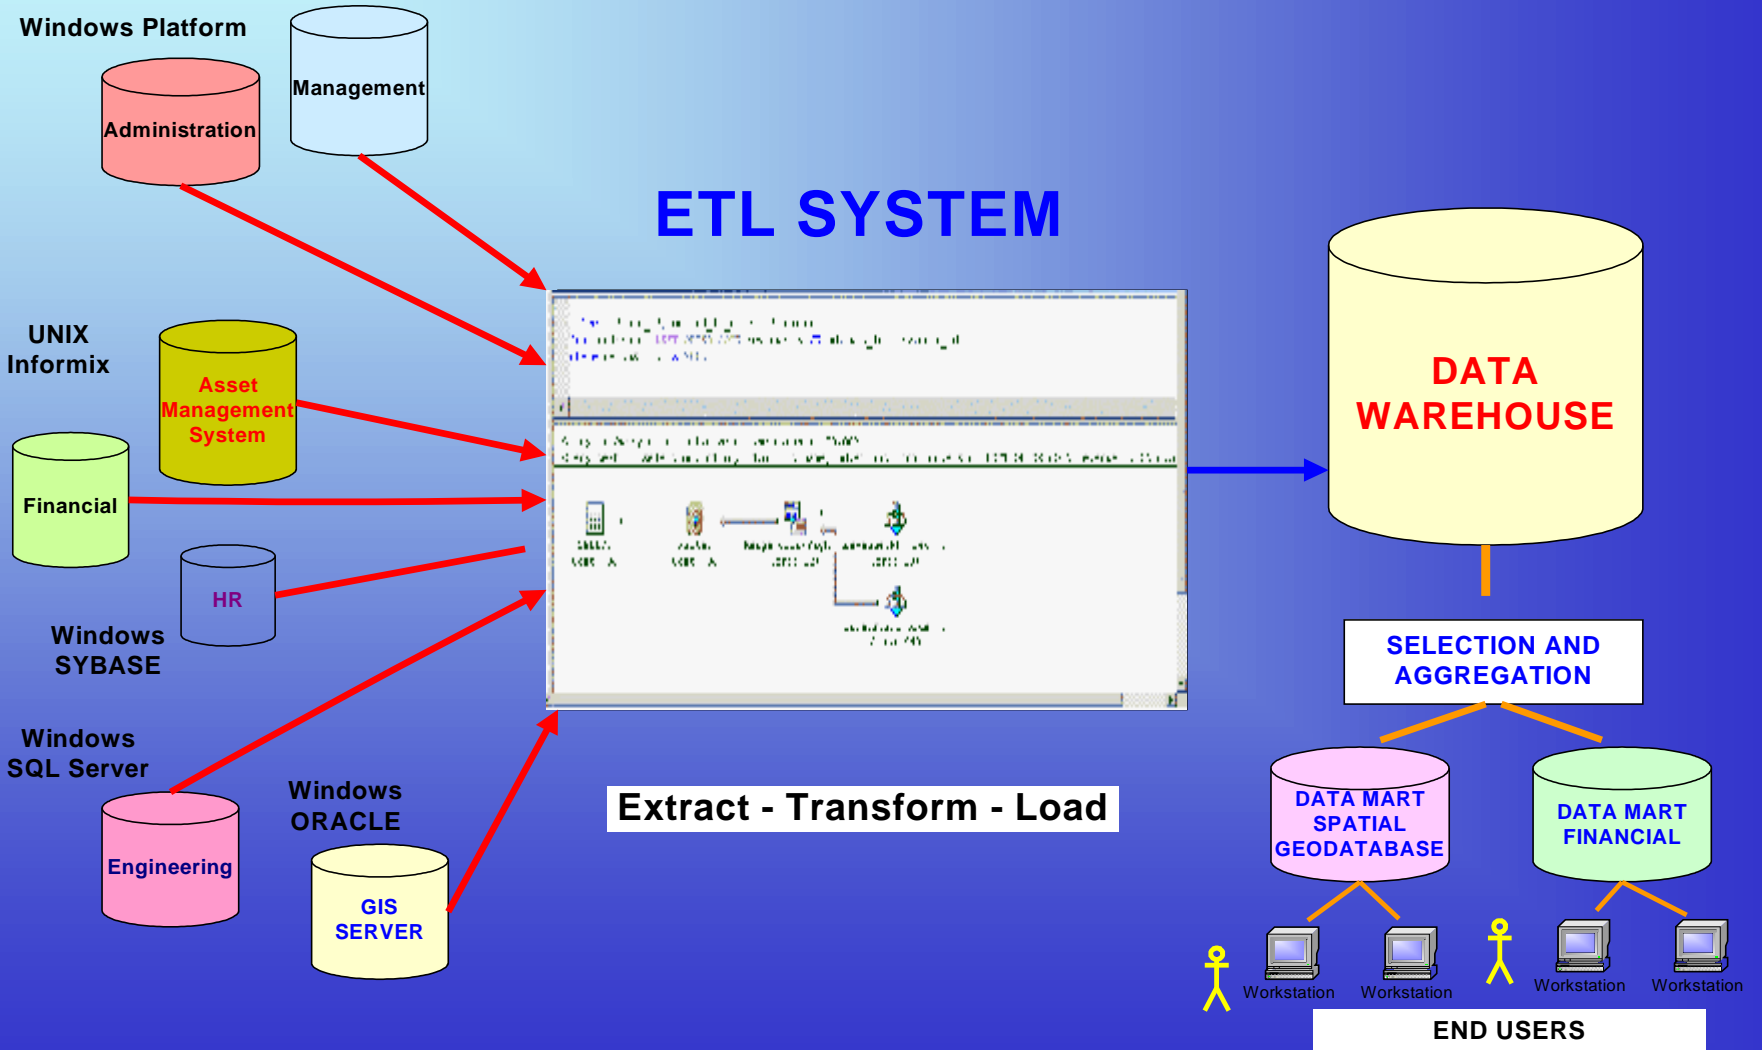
Windows Platform

Management

Administration

ETL SYSTEM

UNIX Informix

Asset Management System

Financial

HR

Windows SYBASE

Windows SQL Server

Engineering

Windows ORACLE

GIS SERVER

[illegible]

Extract - Transform - Load

DATA WAREHOUSE

SELECTION AND AGGREGATION

DATA MART SPATIAL GEODATABASE

DATA MART FINANCIAL

Workstation

Workstation

Workstation

Workstation

END USERS